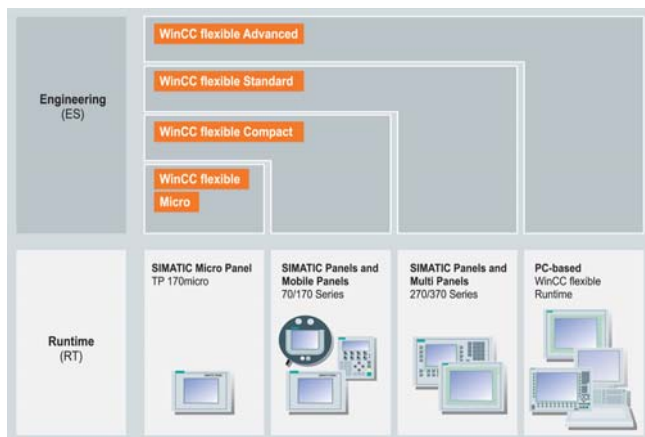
Engineering
(ES)

WinCC flexible Advanced

WinCC flexible Standard

WinCC flexible Compact

WinCC flexible
Micro

Runtime
(RT)

SIMATIC Micro Panel
TP 170micro

SIMATIC Panels and Mobile Panels
70/170 Series

SIMATIC Panels and Multi Panels
270/370 Series

PC-based
WinCC flexible Runtime